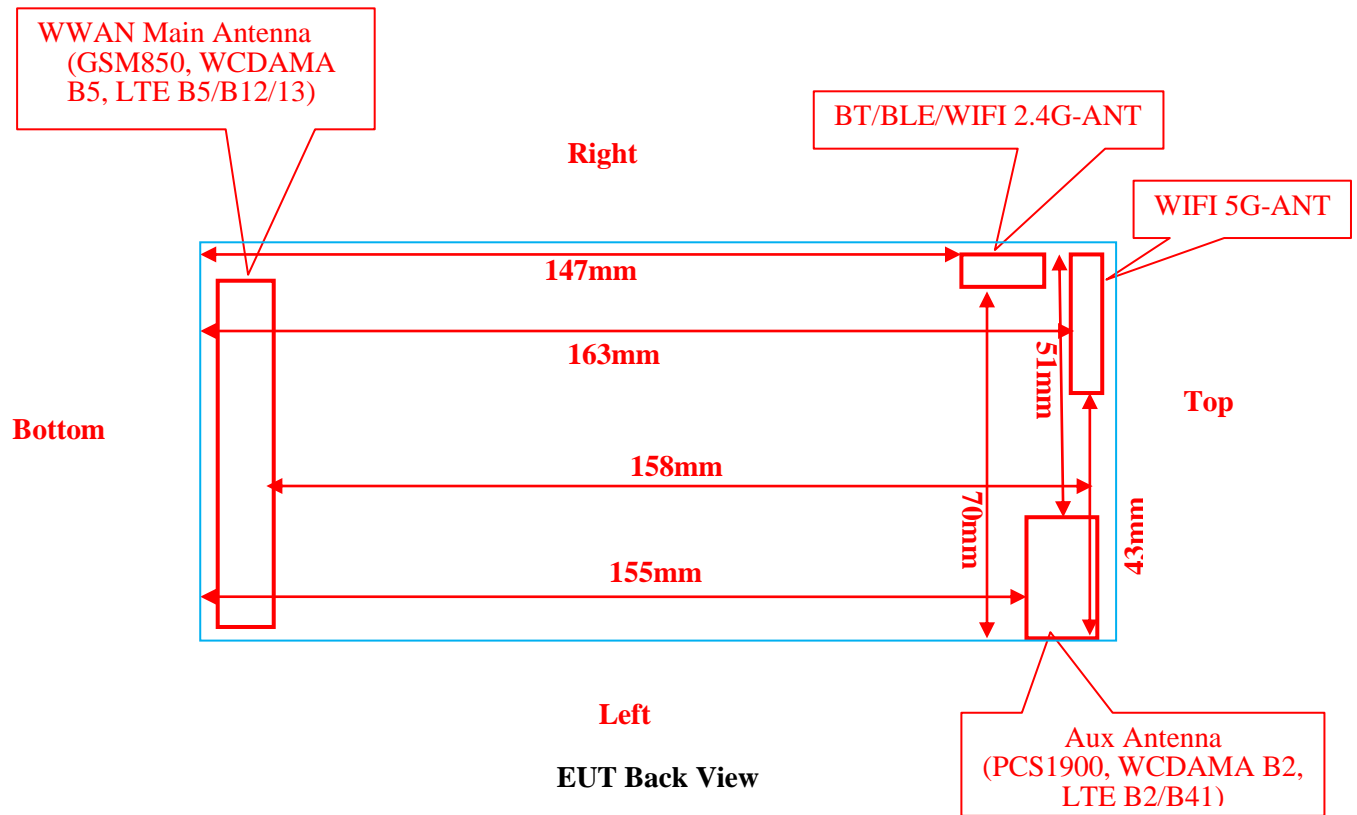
WWAN Main Antenna (GSM850, WCDAMA B5, LTE B5/B12/13)

BT/BLE/WIFI 2.4G-ANT

Right

WIFI 5G-ANT

147mm

163mm

51mm

Top

Bottom

158mm

70mm

43mm

155mm

Left

Aux Antenna (PCS1900, WCDAMA B2, LTE B2/B41)

EUT Back View